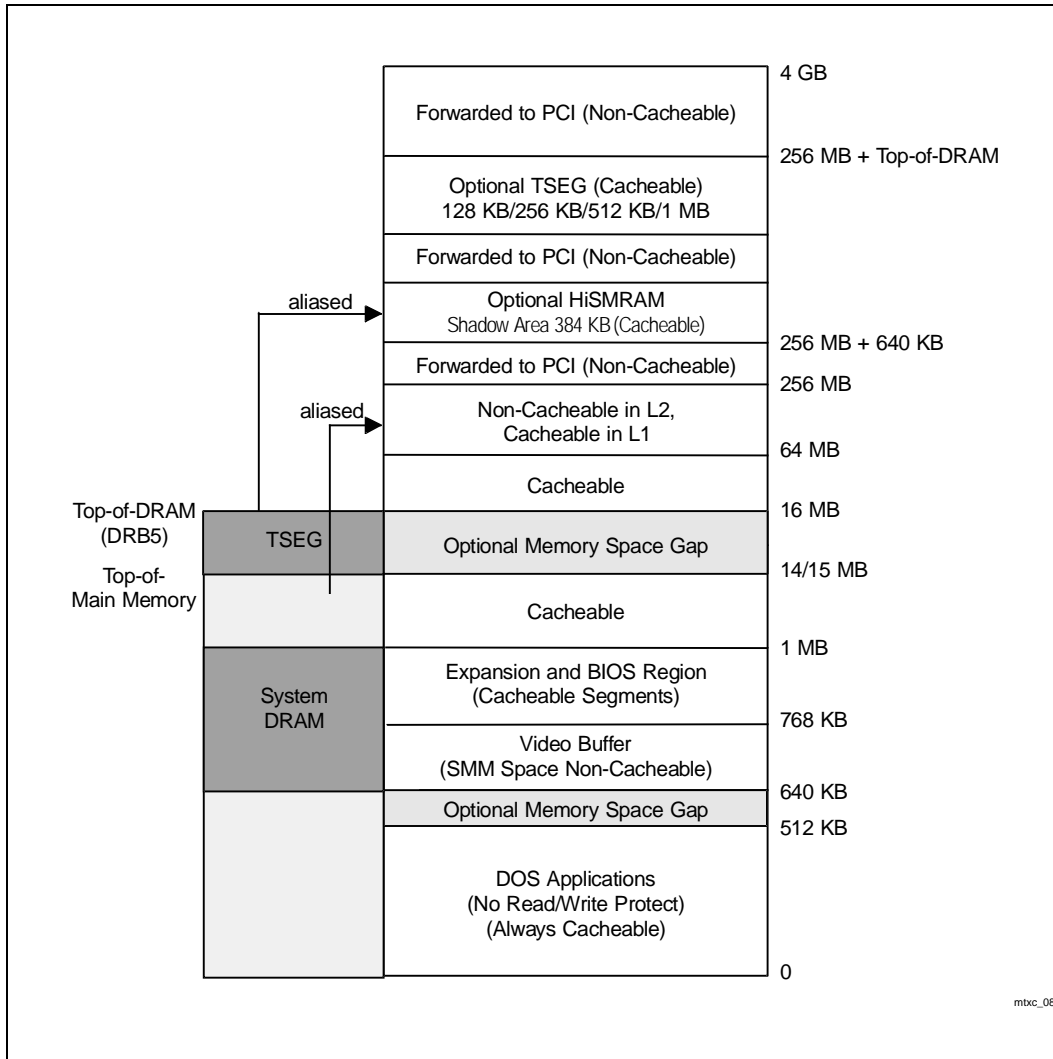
4 GB

Forwarded to PCI (Non-Cacheable)

256 MB + Top-of-DRAM

Optional TSEG (Cacheable)
128 KB/256 KB/512 KB/1 MB

Forwarded to PCI (Non-Cacheable)

aliased

Optional HiSMRAM
Shadow Area 384 KB (Cacheable)

256 MB + 640 KB

Forwarded to PCI (Non-Cacheable)

256 MB

aliased

Non-Cacheable in L2,
Cacheable in L1

64 MB

Cacheable

Top-of-DRAM
(DRB5)

TSEG

16 MB

Optional Memory Space Gap

Top-of-
Main Memory

14/15 MB

Cacheable

1 MB

Expansion and BIOS Region
(Cacheable Segments)

System
DRAM

768 KB

Video Buffer
(SMM Space Non-Cacheable)

640 KB

Optional Memory Space Gap

512 KB

DOS Applications
(No Read/Write Protect)
(Always Cacheable)

0

mtxc_08